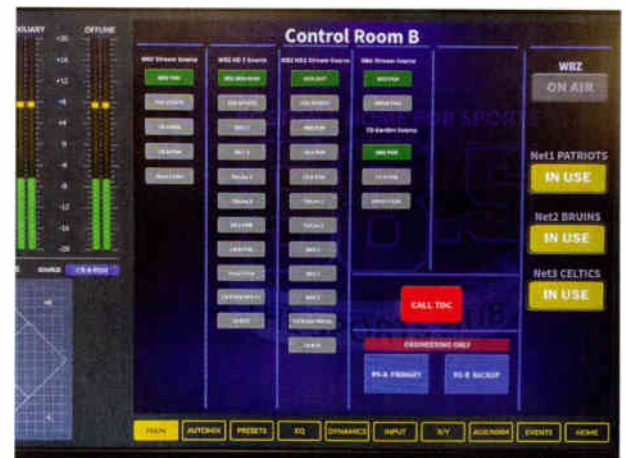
AUXILIARY
OFFLINE
+20
+16
+12
+8
+4
0
-4
-8
-12
-16
-20

SOURCE
CR-B PGM

Control Room B

WBZ Stream Source
WBZ HD 2 Source
WBZ HD2 Stream Source
WBZ FGA Stream Source
CR Garden Source

CALL TOC

ENGINEERING ONLY

RS-A PRIMARY
RS-B BACKUP

WBZ
ON AIR

Net1 PATRIOTS
IN USE

Net2 BRUINS
IN USE

Net3 CELTICS
IN USE

MAIN
AUTOMIX
PRESETS
EQ
DYNAMICS
INPUT
X/Y
AUX/NMM
EVENTS
HOME